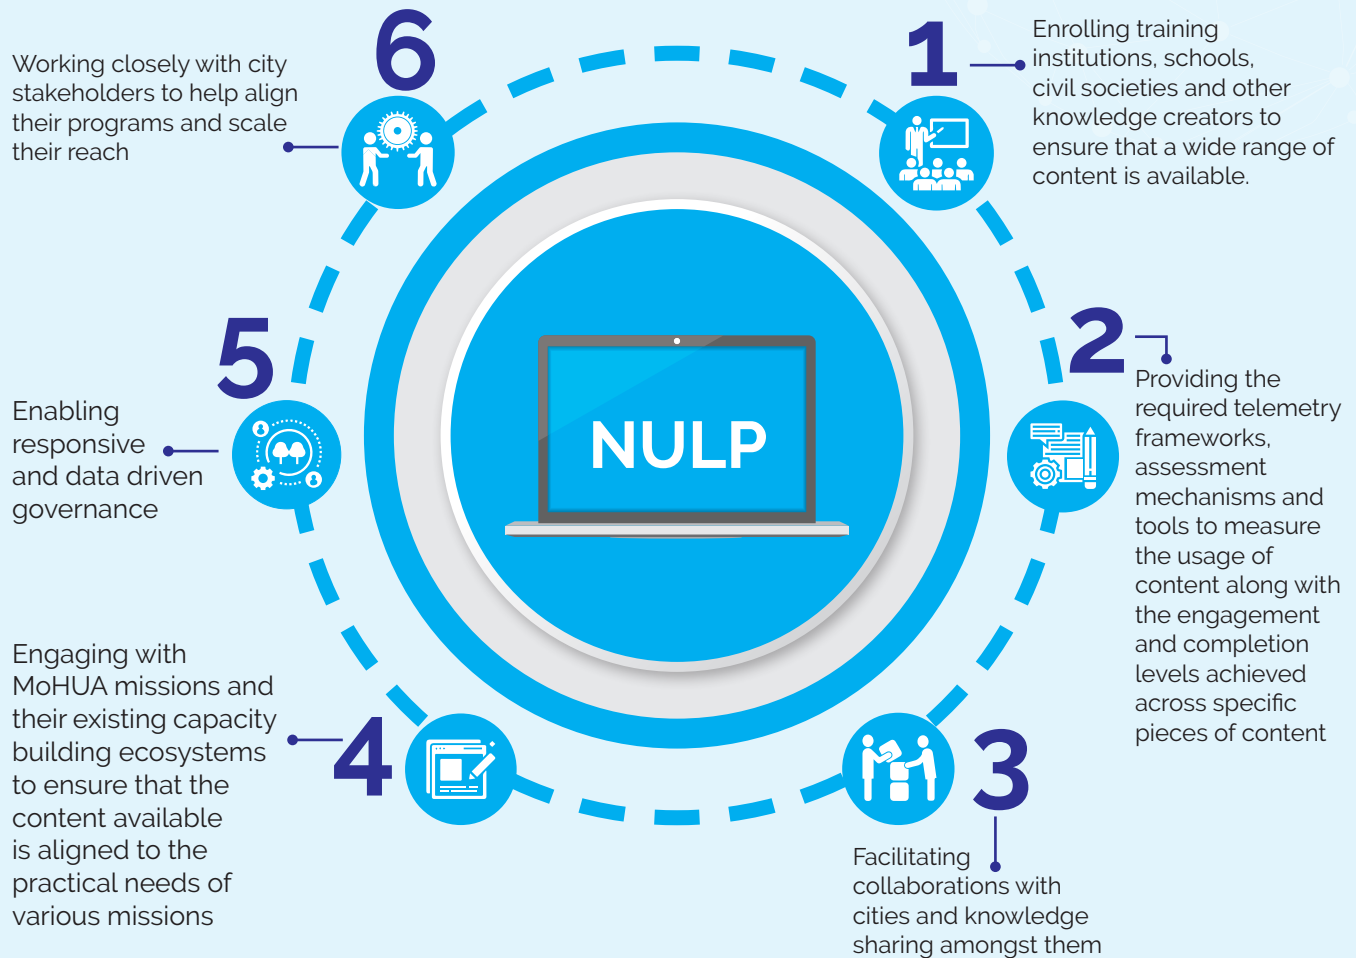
NULP

1
Enrolling training institutions, schools, civil societies and other knowledge creators to ensure that a wide range of content is available.

2
Providing the required telemetry frameworks, assessment mechanisms and tools to measure the usage of content along with the engagement and completion levels achieved across specific pieces of content

3
Facilitating collaborations with cities and knowledge sharing amongst them

4
Engaging with MoHUA missions and their existing capacity building ecosystems to ensure that the content available is aligned to the practical needs of various missions

5
Enabling responsive and data driven governance

6
Working closely with city stakeholders to help align their programs and scale their reach